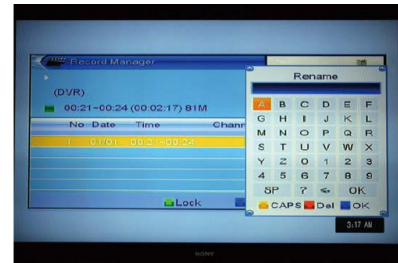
Record Manager

(DVR)

00:21~00:24 (00:02:17) 81M

No Date Time Chann

1 07/01 00:2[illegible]~00:24

Lock

Rename

A B C D E F
G H I J K L
M N O P Q R
S T U V W X
Y Z 0 1 2 3
4 5 6 7 8 9
SP ? < OK

CAPS Del OK

3:17 AM

SONY